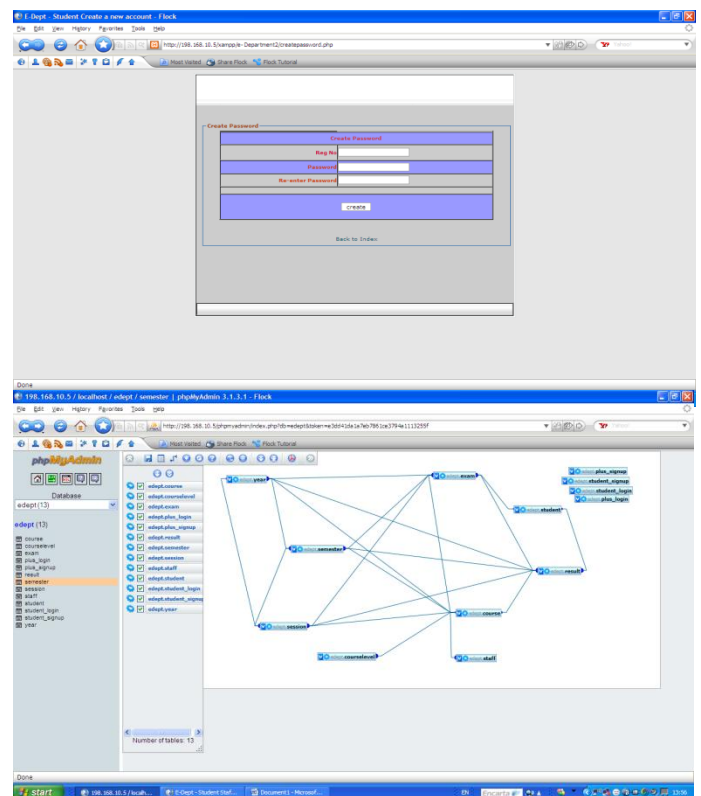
E-Dept - Student Create a new account - Flock

File Edit View History Favorites Tools Help

http://198.168.10.5/xampp/e-Department2/createpassword.php

Most Visited Share Flock Flock Tutorial

Create Password

| Create Password | |
|---|---|
| Reg No | |
| Password | |
| Re-enter Password | |
| create | |

Back to Index

Done

198.168.10.5 / localhost / edept / semester | phpMyAdmin 3.1.3.1 - Flock

File Edit View History Favorites Tools Help

http://198.168.10.5/phpmyadmin/index.php?db=edept&token=e3dd41da1e7eb7861ce3794e1113255f

Most Visited Share Flock Flock Tutorial

phpMyAdmin

Database

edept (13)

edept (13)

course
courselevel
exam
plus_login
plus_signup
result
semester
session
staff
student
student_login
student_signup
year

edept.course
edept.courselevel
edept.exam
edept.plus_login
edept.plus_signup
edept.result
edept.semester
edept.session
edept.staff
edept.student
edept.student_login
edept.student_signup
edept.year

Number of tables: 13

year
exam
plus_signup
student_signup
student_login
plus_login
student
semester
result
course
session
courselevel
staff

Done

start 198.168.10.5 / localh... E-Dept - Student Stuf... Document1 - Microsof... EN 13:56